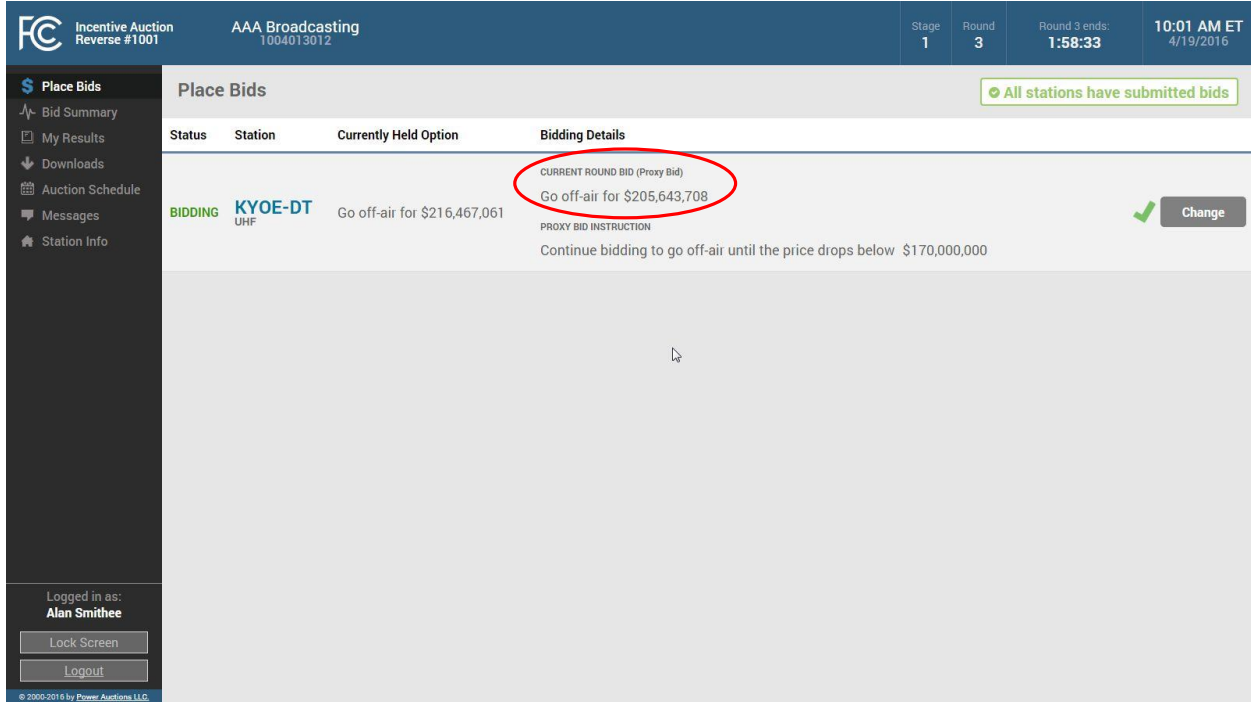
FCC Incentive Auction Reverse #1001

AAA Broadcasting
1004013012

Stage
1

Round
3

Round 3 ends:
1:58:33

10:01 AM ET
4/19/2016

Place Bids
Bid Summary
My Results
Downloads
Auction Schedule
Messages
Station Info

Place Bids

All stations have submitted bids

| Status | Station | Currently Held Option | Bidding Details | |
|---|---|---|---|---|
| BIDDING | KYOE-DT UHF | Go off-air for $216,467,061 | CURRENT ROUND BID (Proxy Bid) Go off-air for $205,643,708 PROXY BID INSTRUCTION Continue bidding to go off-air until the price drops below $170,000,000 | Change |

Logged in as:
Alan Smithee

Lock Screen

Logout

© 2000-2016 by Power Auctions LLC.